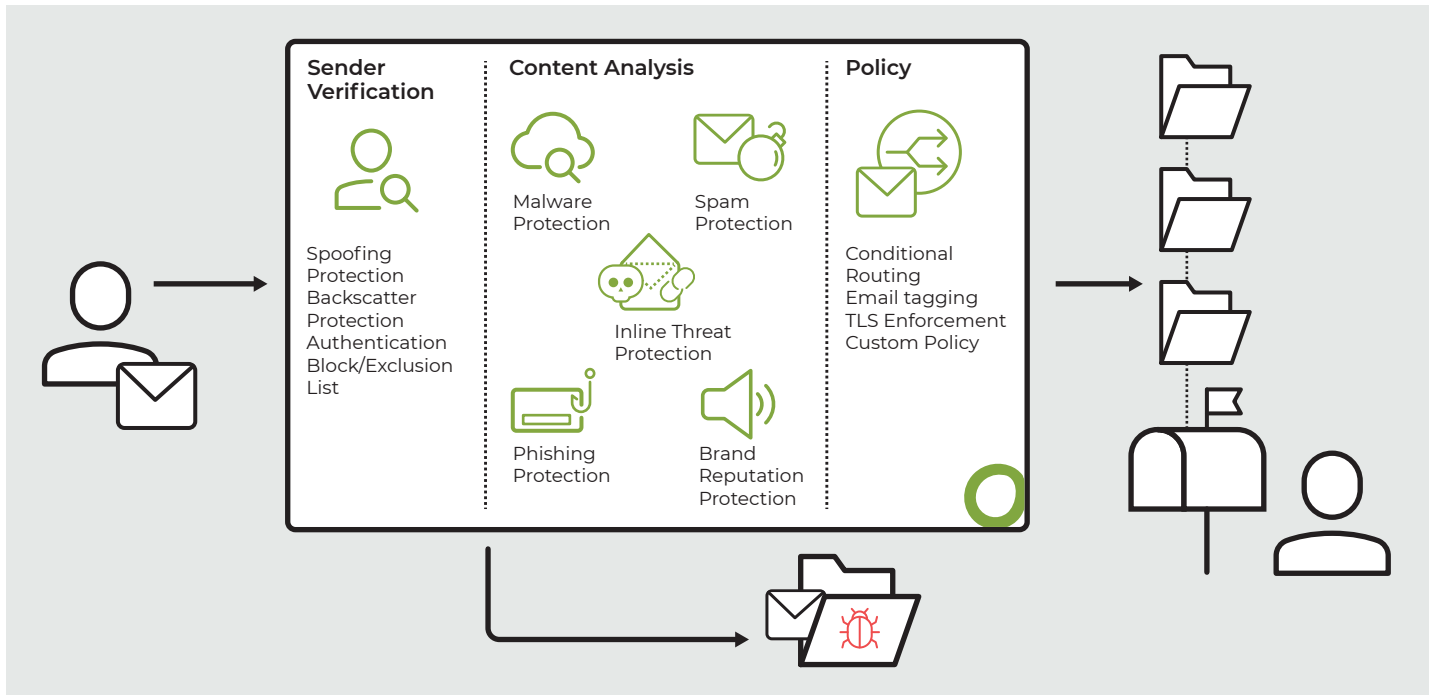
Sender Verification

Spoofing Protection
Backscatter Protection
Authentication
Block/Exclusion List

Content Analysis

Malware Protection

Spam Protection

Inline Threat Protection

Phishing Protection

Brand Reputation Protection

Policy

Conditional Routing
Email tagging
TLS Enforcement
Custom Policy